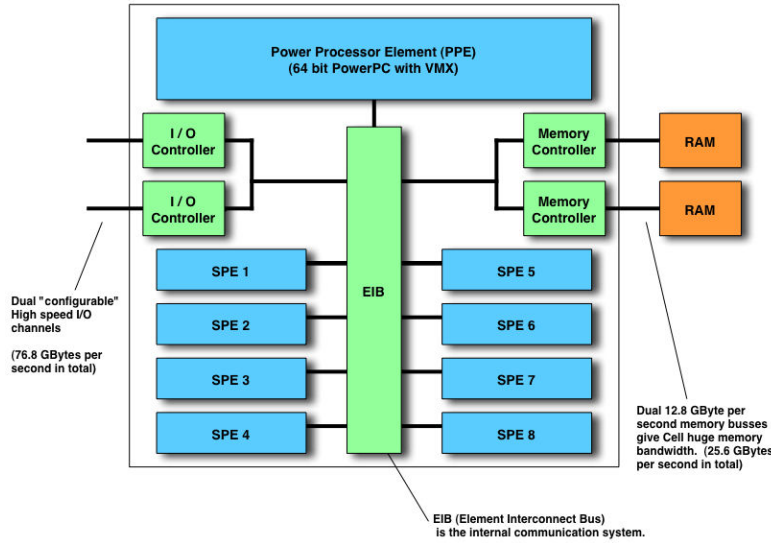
Power Processor Element (PPE)
(64 bit PowerPC with VMX)

I / O Controller

I / O Controller

Memory Controller

Memory Controller

RAM

RAM

SPE 1

SPE 2

SPE 3

SPE 4

EIB

SPE 5

SPE 6

SPE 7

SPE 8

Dual "configurable" High speed I/O channels

(76.8 GBytes per second in total)

Dual 12.8 GByte per second memory busses give Cell huge memory bandwidth. (25.6 GBytes per second in total)

EIB (Element Interconnect Bus) is the internal communication system.